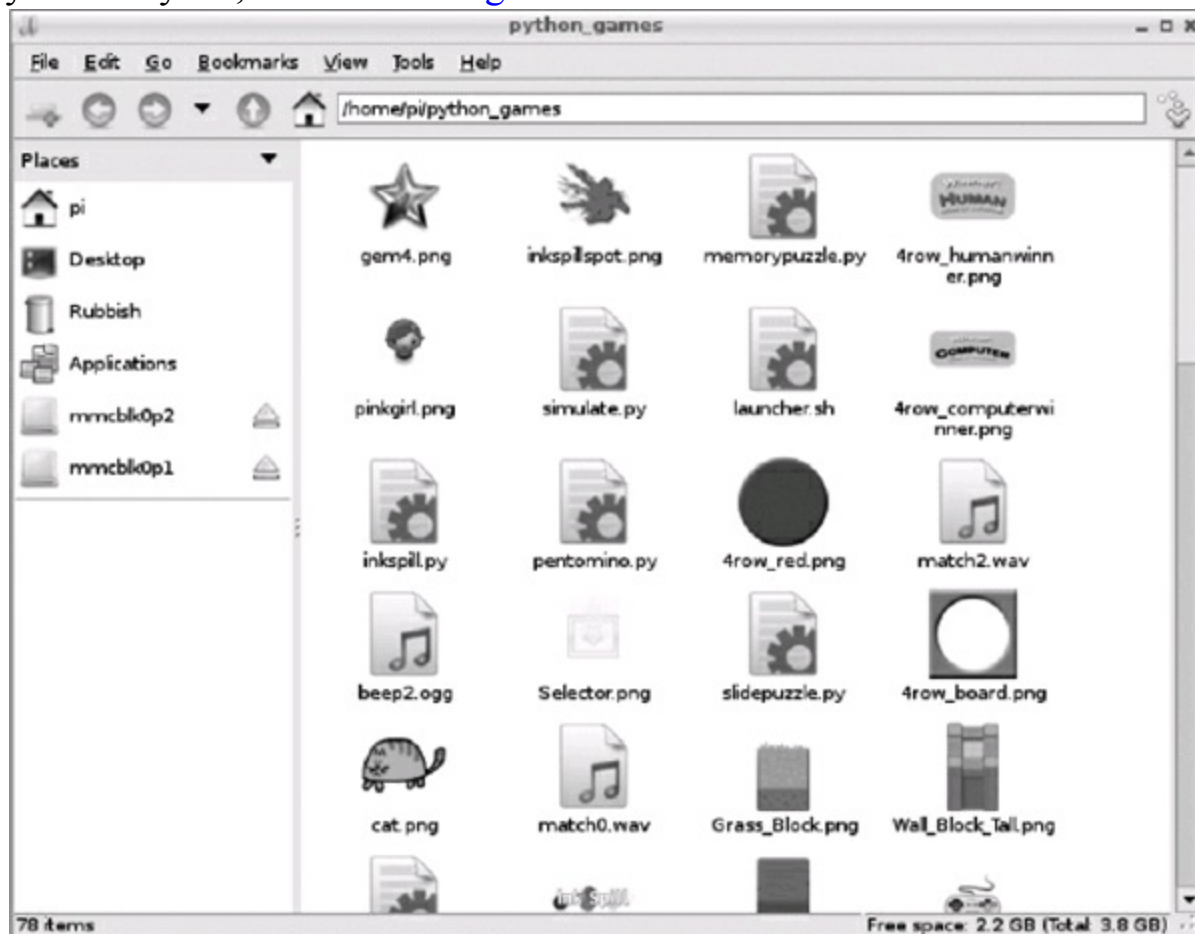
python_games

File Edit Go Bookmarks View Tools Help

/home/pi/python_games

Places

pi

Desktop

Rubbish

Applications

mmcblk0p2

mmcblk0p1

gem4.png

inkspillspot.png

memorypuzzle.py

4row_humanwinner.png

pinkgirl.png

simulate.py

launcher.sh

4row_computerwinner.png

inkspill.py

pentomino.py

4row_red.png

match2.wav

beep2.ogg

Selector.png

slidepuzzle.py

4row_board.png

cat.png

match0.wav

Grass_Block.png

Wall_Block_Tall.png

78 items

Free space: 2.2 GB (Total: 3.8 GB)